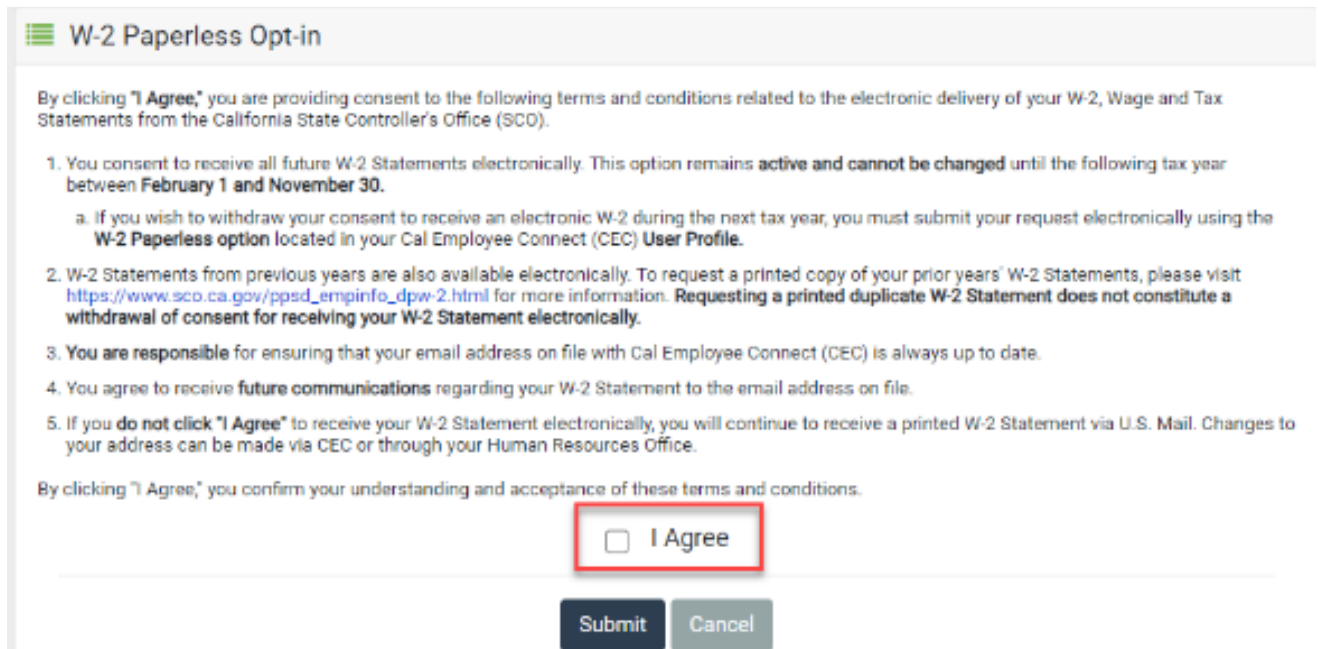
W-2 Paperless Opt-in

By clicking "I Agree," you are providing consent to the following terms and conditions related to the electronic delivery of your W-2, Wage and Tax Statements from the California State Controller's Office (SCO).

1. You consent to receive all future W-2 Statements electronically. This option remains active and cannot be changed until the following tax year between February 1 and November 30.

a. If you wish to withdraw your consent to receive an electronic W-2 during the next tax year, you must submit your request electronically using the W-2 Paperless option located in your Cal Employee Connect (CEC) User Profile.

2. W-2 Statements from previous years are also available electronically. To request a printed copy of your prior years' W-2 Statements, please visit https://www.sco.ca.gov/ppsd_empinfo_dpw-2.html for more information. Requesting a printed duplicate W-2 Statement does not constitute a withdrawal of consent for receiving your W-2 Statement electronically.

3. You are responsible for ensuring that your email address on file with Cal Employee Connect (CEC) is always up to date.

4. You agree to receive future communications regarding your W-2 Statement to the email address on file.

5. If you do not click "I Agree" to receive your W-2 Statement electronically, you will continue to receive a printed W-2 Statement via U.S. Mail. Changes to your address can be made via CEC or through your Human Resources Office.

By clicking "I Agree," you confirm your understanding and acceptance of these terms and conditions.

I Agree

Submit Cancel